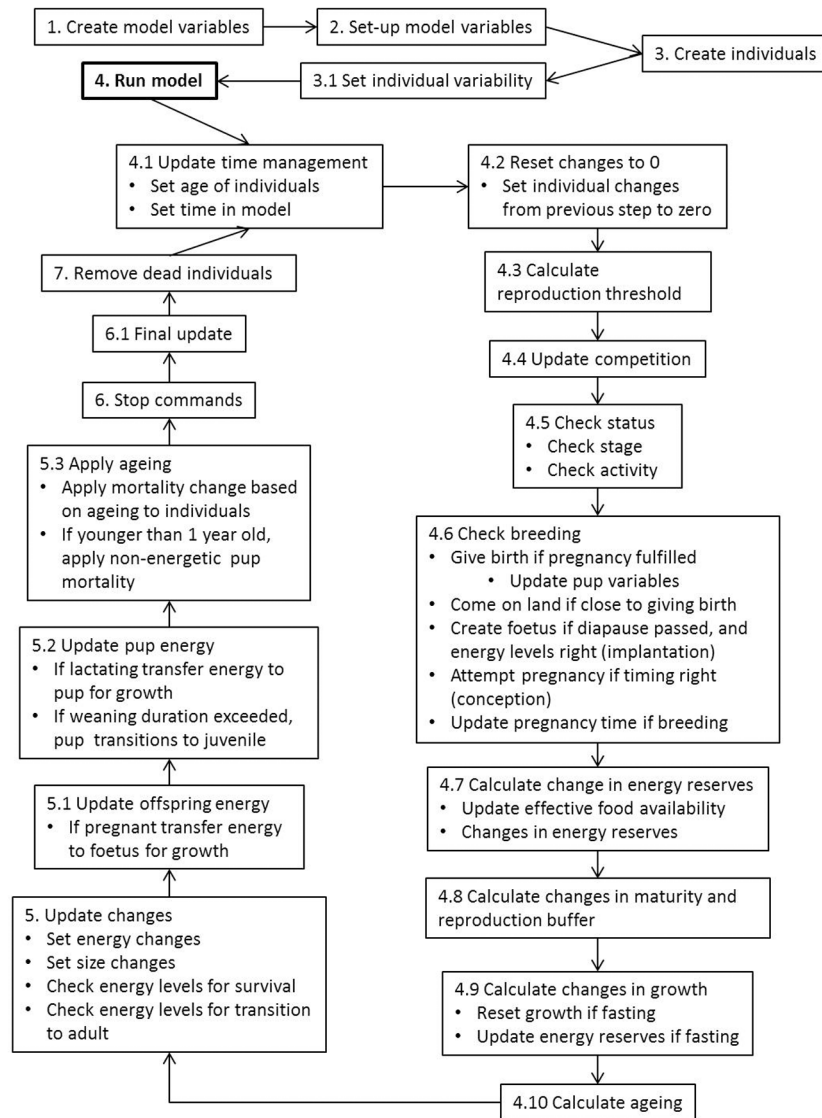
1. Create model variables

2. Set-up model variables

3. Create individuals

4. Run model

3.1 Set individual variability

4.1 Update time management
• Set age of individuals
• Set time in model

4.2 Reset changes to 0
• Set individual changes from previous step to zero

7. Remove dead individuals

4.3 Calculate reproduction threshold

6.1 Final update

4.4 Update competition

6. Stop commands

4.5 Check status
• Check stage
• Check activity

5.3 Apply ageing
• Apply mortality change based on ageing to individuals
• If younger than 1 year old, apply non-energetic pup mortality

4.6 Check breeding
• Give birth if pregnancy fulfilled
• Update pup variables
• Come on land if close to giving birth
• Create foetus if diapause passed, and energy levels right (implantation)
• Attempt pregnancy if timing right (conception)
• Update pregnancy time if breeding

5.2 Update pup energy
• If lactating transfer energy to pup for growth
• If weaning duration exceeded, pup transitions to juvenile

5.1 Update offspring energy
• If pregnant transfer energy to foetus for growth

4.7 Calculate change in energy reserves
• Update effective food availability
• Changes in energy reserves

5. Update changes
• Set energy changes
• Set size changes
• Check energy levels for survival
• Check energy levels for transition to adult

4.8 Calculate changes in maturity and reproduction buffer

4.9 Calculate changes in growth
• Reset growth if fasting
• Update energy reserves if fasting

4.10 Calculate ageing